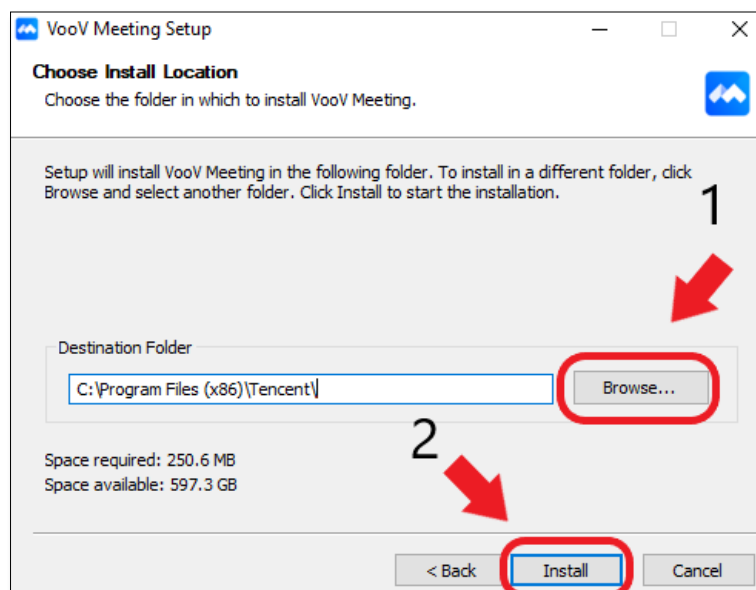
VooV Meeting Setup

Choose Install Location

Choose the folder in which to install VooV Meeting.

Setup will install VooV Meeting in the following folder. To install in a different folder, click Browse and select another folder. Click Install to start the installation.

1

Destination Folder

C:\Program Files (x86)\Tencent\

Browse...

2

Space required: 250.6 MB

Space available: 597.3 GB

< Back

Install

Cancel